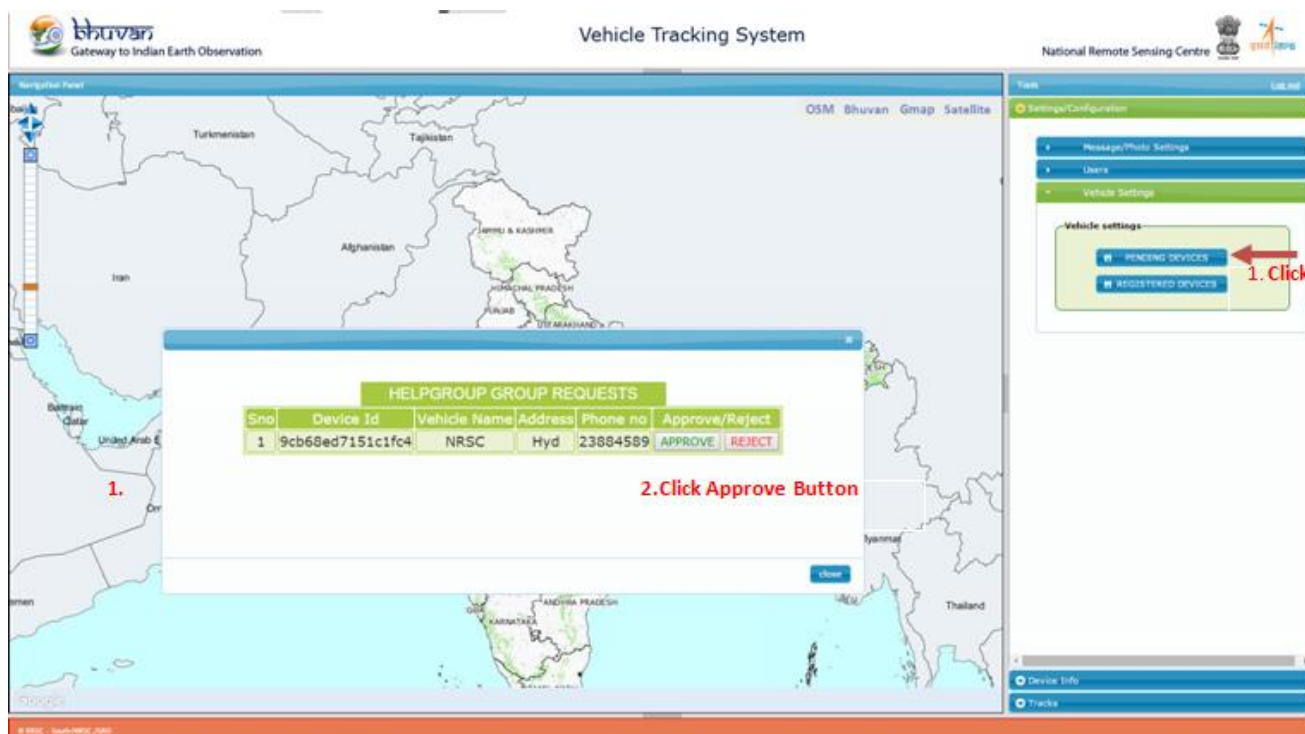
bhuvan
Gateway to Indian Earth Observation

Vehicle Tracking System

National Remote Sensing Centre

Navigation Panel

OSM Bhuvan Gmap Satellite

Turkmenistan
Tajikistan
Afghanistan
Iran
JAMMU & KASHMIR
HIMACHAL PRADESH
PUNJAB
UTTARAKHAND
Bahrain
Qatar
United Arab E
Myanmar
Thailand
ANDHRA PRADESH
KARNATAKA
Google

Tools
Log out
Settings/Configuration
Message/Photo Settings
Users
Vehicle Settings
Vehicle settings
PENDING DEVICES
REGISTERED DEVICES
1. Click

HELPGROUP GROUP REQUESTS

| Sno | Device Id | Vehicle Name | Address | Phone no | Approve/Reject |
|---|---|---|---|---|---|
| 1 | 9cb68ed7151c1fc4 | NRSC | Hyd | 23884589 | APPROVE REJECT |

1.
2.Click Approve Button

close

Device Info
Tracks